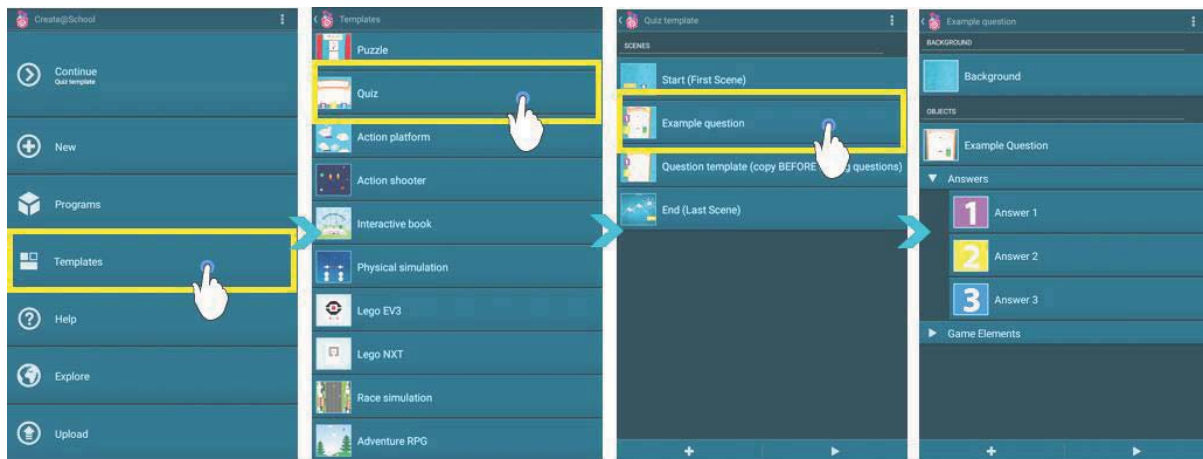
Create@School

Continue
Quiz template

New

Programs

Templates

Help

Explore

Upload

Templates

Puzzle

Quiz

Action platform

Action shooter

Interactive book

Physical simulation

Lego EV3

Lego NXT

Race simulation

Adventure RPG

Quiz template

SCENES

Start (First Scene)

Example question

Question template (copy BEFORE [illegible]g questions)

End (Last Scene)

+

▶

Example question

BACKGROUND

Background

OBJECTS

Example Question

▼ Answers

1 Answer 1

2 Answer 2

3 Answer 3

▶ Game Elements

+

▶